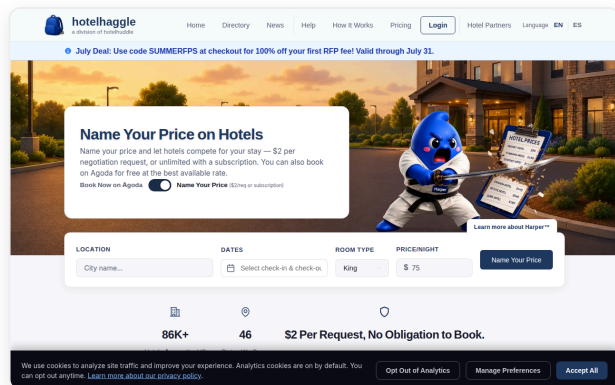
hotelhaggle
a division of hotelhuddle

Home Directory News Help How It Works Pricing Login Hotel Partners Language EN ES

July Deal: Use code SUMMERFPS at checkout for 100% off your first RFP fee! Valid through July 31.

Name Your Price on Hotels

Name your price and let hotels compete for your stay — $2 per negotiation request, or unlimited with a subscription. You can also book on Agoda for free at the best available rate.

Book Now on Agoda Name Your Price ($2/req or subscription)

HOTEL PRICES

Harper

Learn more about Harper™

LOCATION
City name...

DATES
Select check-in & check-ou

ROOM TYPE
King

PRICE/NIGHT
$ 75

Name Your Price

86K+

46

$2 Per Request, No Obligation to Book.

We use cookies to analyze site traffic and improve your experience. Analytics cookies are on by default. You can opt out anytime. Learn more about our privacy policy.

Opt Out of Analytics Manage Preferences Accept All